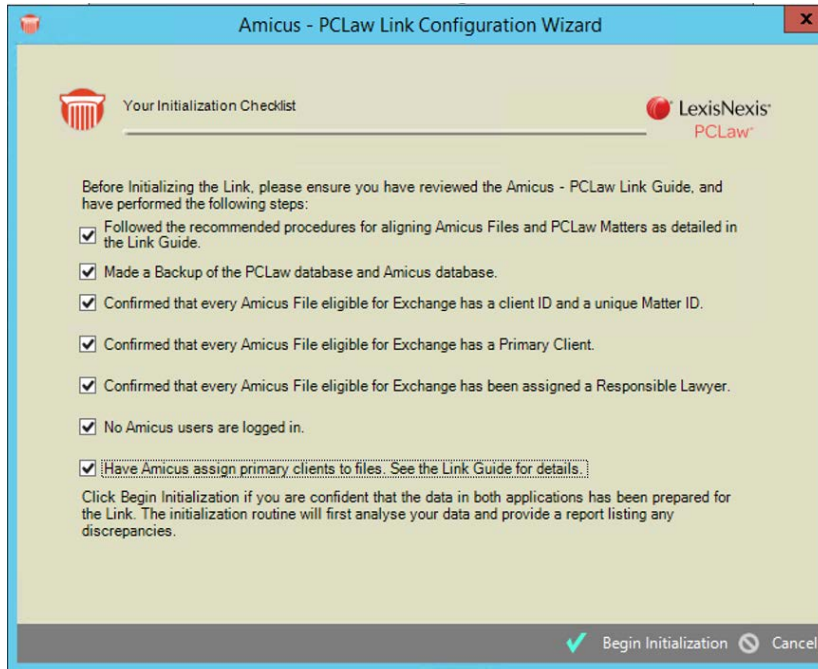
Amicus - PCLaw Link Configuration Wizard

Your Initialization Checklist

LexisNexis PCLaw

Before Initializing the Link, please ensure you have reviewed the Amicus - PCLaw Link Guide, and have performed the following steps:

☑ Followed the recommended procedures for aligning Amicus Files and PCLaw Matters as detailed in the Link Guide.

☑ Made a Backup of the PCLaw database and Amicus database.

☑ Confirmed that every Amicus File eligible for Exchange has a client ID and a unique Matter ID.

☑ Confirmed that every Amicus File eligible for Exchange has a Primary Client.

☑ Confirmed that every Amicus File eligible for Exchange has been assigned a Responsible Lawyer.

☑ No Amicus users are logged in.

☑ Have Amicus assign primary clients to files. See the Link Guide for details.

Click Begin Initialization if you are confident that the data in both applications has been prepared for the Link. The initialization routine will first analyse your data and provide a report listing any discrepancies.

Begin Initialization Cancel